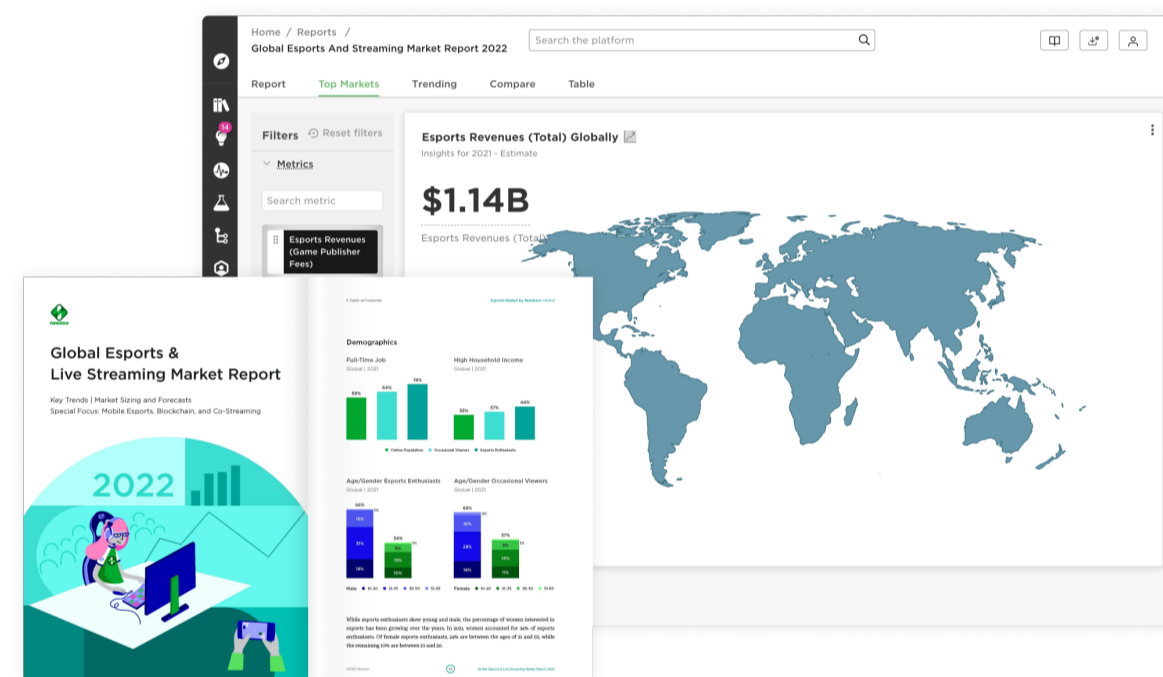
Home / Reports /
Global Esports And Streaming Market Report 2022

Search the platform

Report Top Markets Trending Compare Table

14

Filters Reset filters

Metrics

Search metric

Esports Revenues (Game Publisher Fees)

Esports Revenues (Total) Globally

Insights for 2021 - Estimate

$1.14B

Esports Revenues (Total)

newzoo

Global Esports & Live Streaming Market Report

Key Trends | Market Sizing and Forecasts
Special Focus: Mobile Esports, Blockchain, and Co-Streaming

2022

< Table of Contents

Esports Market by Newzoo

Demographics

Full-Time Job
Global | 2021

58% 64% 74%

High Household Income
Global | 2021

33% 37% 44%

Online Population Occasional Viewers Esports Enthusiasts

Age/Gender Esports Enthusiasts
Global | 2021

66% 34%

Age/Gender Occasional Viewers
Global | 2021

63% 37%

While esports enthusiasts skew young and male, the percentage of women interested in esports has been growing over the years. In 2021, women accounted for 34% of esports enthusiasts. Of female esports enthusiasts, 24% are between the ages of 21 and 35, while the remaining 10% are between 10 and 20.

Global Esports & Live Streaming Market Report 2022